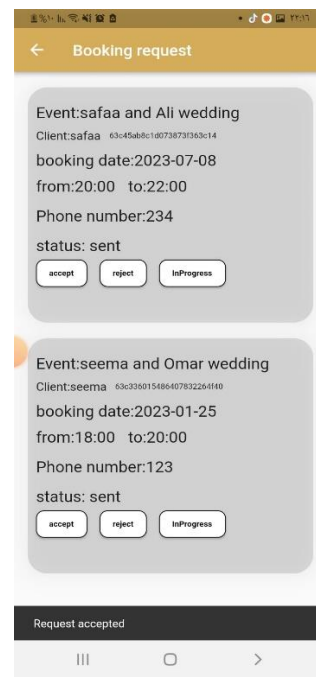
Booking request

Event:safaa and Ali wedding
Client:safaa 63c45ab8c1d073873f363c14
booking date:2023-07-08
from:20:00 to:22:00
Phone number:234
status: sent
accept reject InProgress

Event:seema and Omar wedding
Client:seema 63c336015486407832264f40
booking date:2023-01-25
from:18:00 to:20:00
Phone number:123
status: sent
accept reject InProgress

Request accepted